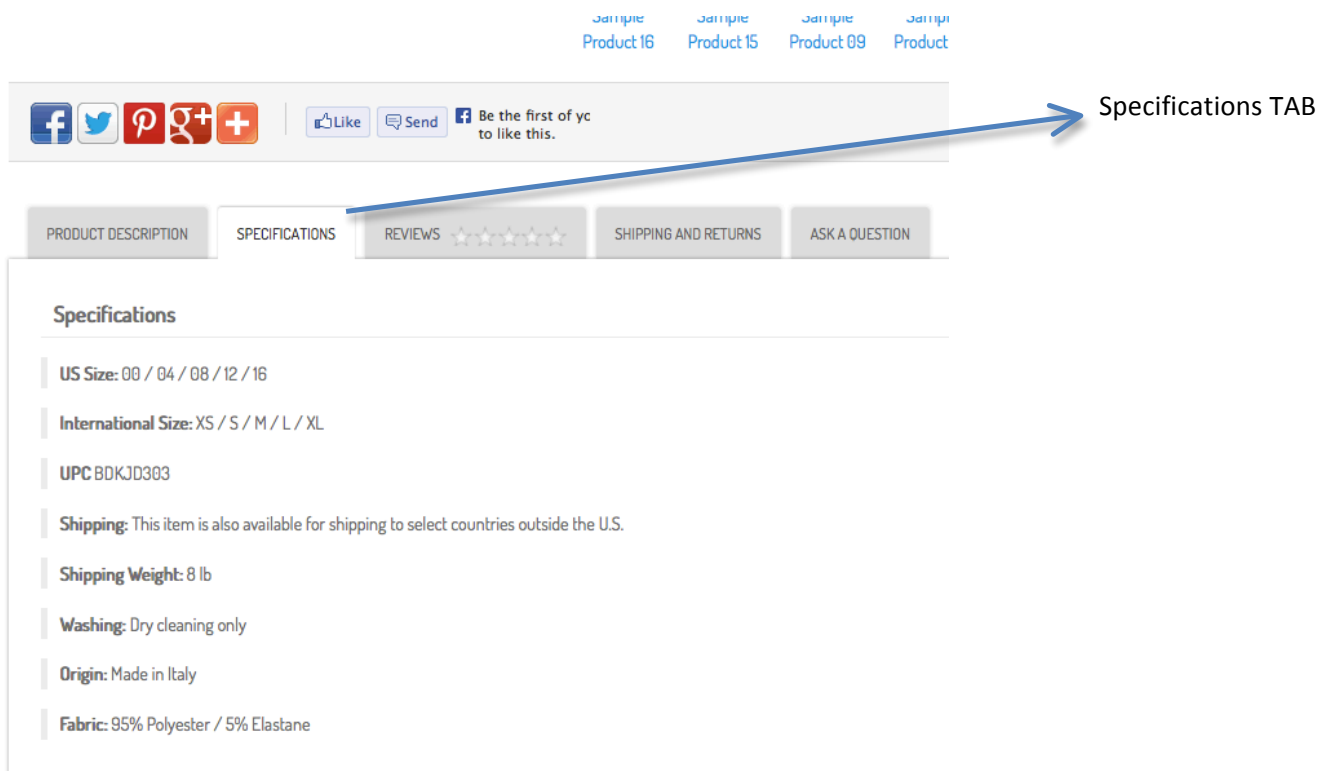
Sample Product 16

Sample Product 15

Sample Product 09

Sampl Product

Like Send Be the first of yc to like this.

Specifications TAB

PRODUCT DESCRIPTION | SPECIFICATIONS | REVIEWS | SHIPPING AND RETURNS | ASK A QUESTION

Specifications

US Size: 00 / 04 / 08 / 12 / 16

International Size: XS / S / M / L / XL

UPC BDKJD303

Shipping: This item is also available for shipping to select countries outside the U.S.

Shipping Weight: 8 lb

Washing: Dry cleaning only

Origin: Made in Italy

Fabric: 95% Polyester / 5% Elastane